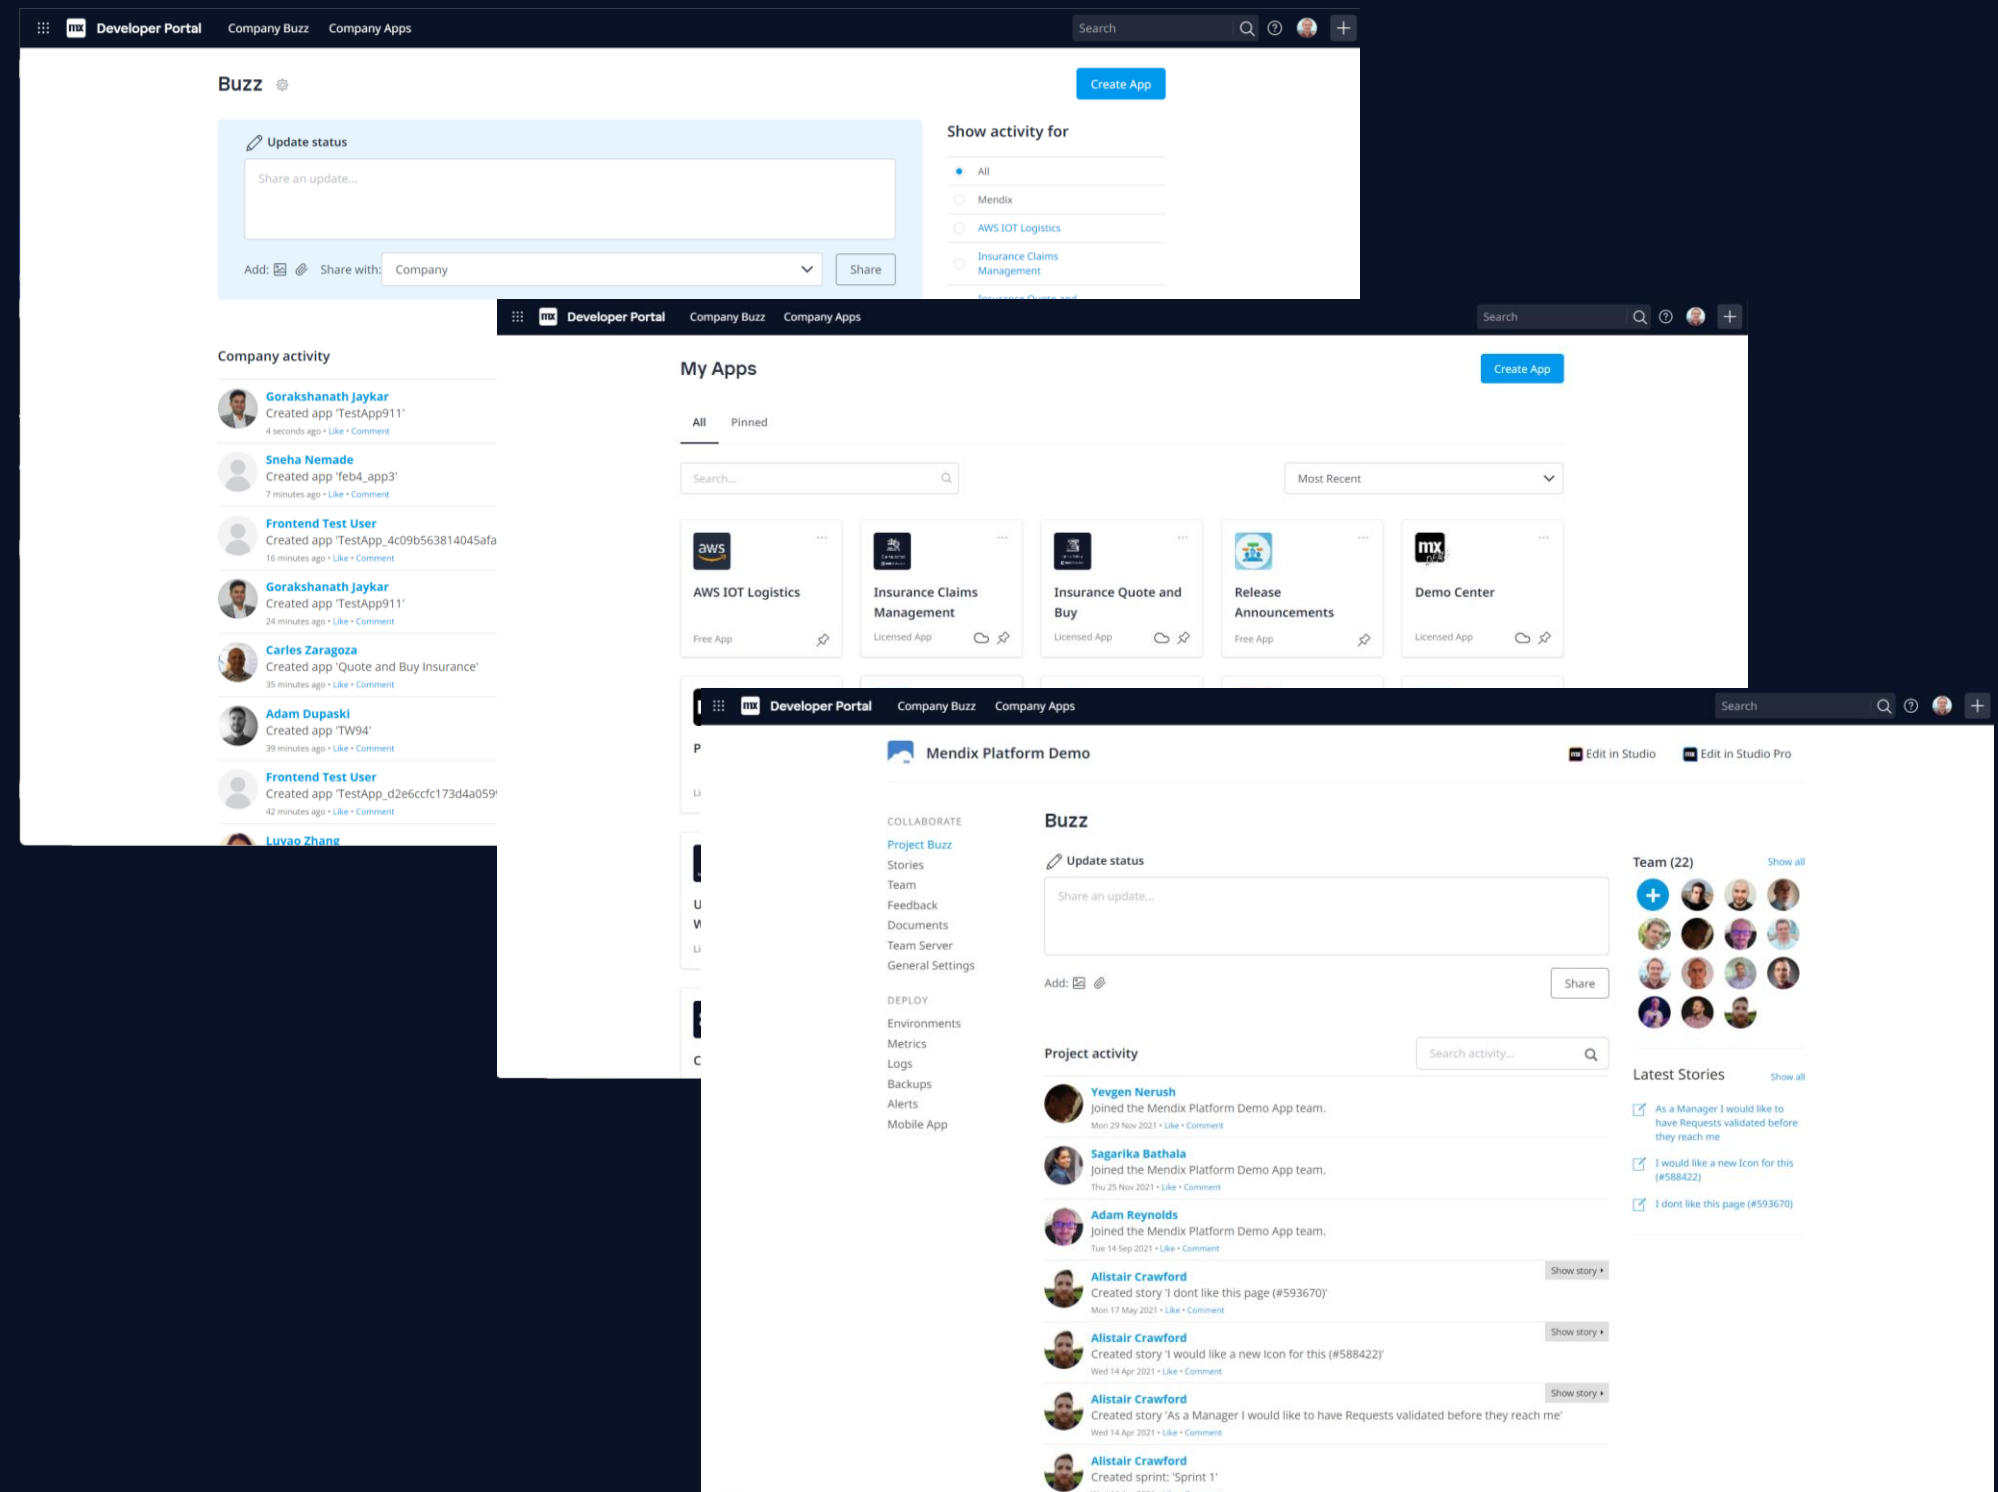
mx Developer Portal Company Buzz Company Apps Search

Buzz

Create App

Update status

Share an update...

Add: Share with: Company Share

Show activity for

All
Mendix
AWS IOT Logistics
Insurance Claims Management

Company activity

Gorakshanath Jaykar
Created app 'TestApp911'
4 seconds ago • Like • Comment

Sneha Nemade
Created app 'feb4_app3'
7 minutes ago • Like • Comment

Frontend Test User
Created app 'TestApp_4c09b563814045afa
16 minutes ago • Like • Comment

Gorakshanath Jaykar
Created app 'TestApp911'
24 minutes ago • Like • Comment

Carles Zaragoza
Created app 'Quote and Buy Insurance'
35 minutes ago • Like • Comment

Adam Dupaski
Created app 'TW94'
39 minutes ago • Like • Comment

Frontend Test User
Created app 'TestApp_d2e6ccfc173d4a059
42 minutes ago • Like • Comment

Luyao Zhang

mx Developer Portal Company Buzz Company Apps Search

My Apps

Create App

All Pinned

Search...

Most Recent

aws
AWS IOT Logistics
Free App

Insurance Claims Management
Licensed App

Insurance Quote and Buy
Licensed App

Release Announcements
Free App

mx
Demo Center
Licensed App

mx Developer Portal Company Buzz Company Apps Search

Mendix Platform Demo

Edit in Studio Edit in Studio Pro

COLLABORATE
Project Buzz
Stories
Team
Feedback
Documents
Team Server
General Settings

DEPLOY
Environments
Metrics
Logs
Backups
Alerts
Mobile App

Buzz

Update status

Share an update...

Add: Share

Project activity

Search activity...

Yevgen Nerush
Joined the Mendix Platform Demo App team.
Mon 29 Nov 2021 • Like • Comment

Sagarika Bathala
Joined the Mendix Platform Demo App team.
Thu 25 Nov 2021 • Like • Comment

Adam Reynolds
Joined the Mendix Platform Demo App team.
Tue 14 Sep 2021 • Like • Comment

Alistair Crawford
Created story 'I dont like this page (#593670)'
Mon 17 May 2021 • Like • Comment
Show story

Alistair Crawford
Created story 'I would like a new Icon for this (#588422)'
Wed 14 Apr 2021 • Like • Comment
Show story

Alistair Crawford
Created story 'As a Manager I would like to have Requests validated before they reach me'
Wed 14 Apr 2021 • Like • Comment
Show story

Alistair Crawford
Created sprint: 'Sprint 1'

Team (22) Show all

Latest Stories Show all

As a Manager I would like to have Requests validated before they reach me

I would like a new Icon for this (#588422)

I dont like this page (#593670)